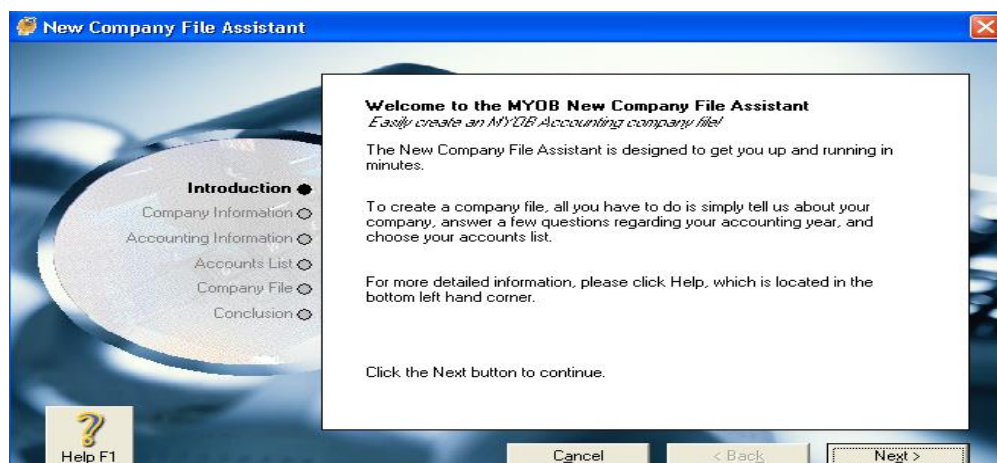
New Company File Assistant

Introduction
Company Information
Accounting Information
Accounts List
Company File
Conclusion

Welcome to the MYOB New Company File Assistant
Easily create an MYOB Accounting company file!

The New Company File Assistant is designed to get you up and running in minutes.

To create a company file, all you have to do is simply tell us about your company, answer a few questions regarding your accounting year, and choose your accounts list.

For more detailed information, please click Help, which is located in the bottom left hand corner.

Click the Next button to continue.

Help F1

Cancel

< Back

Next >